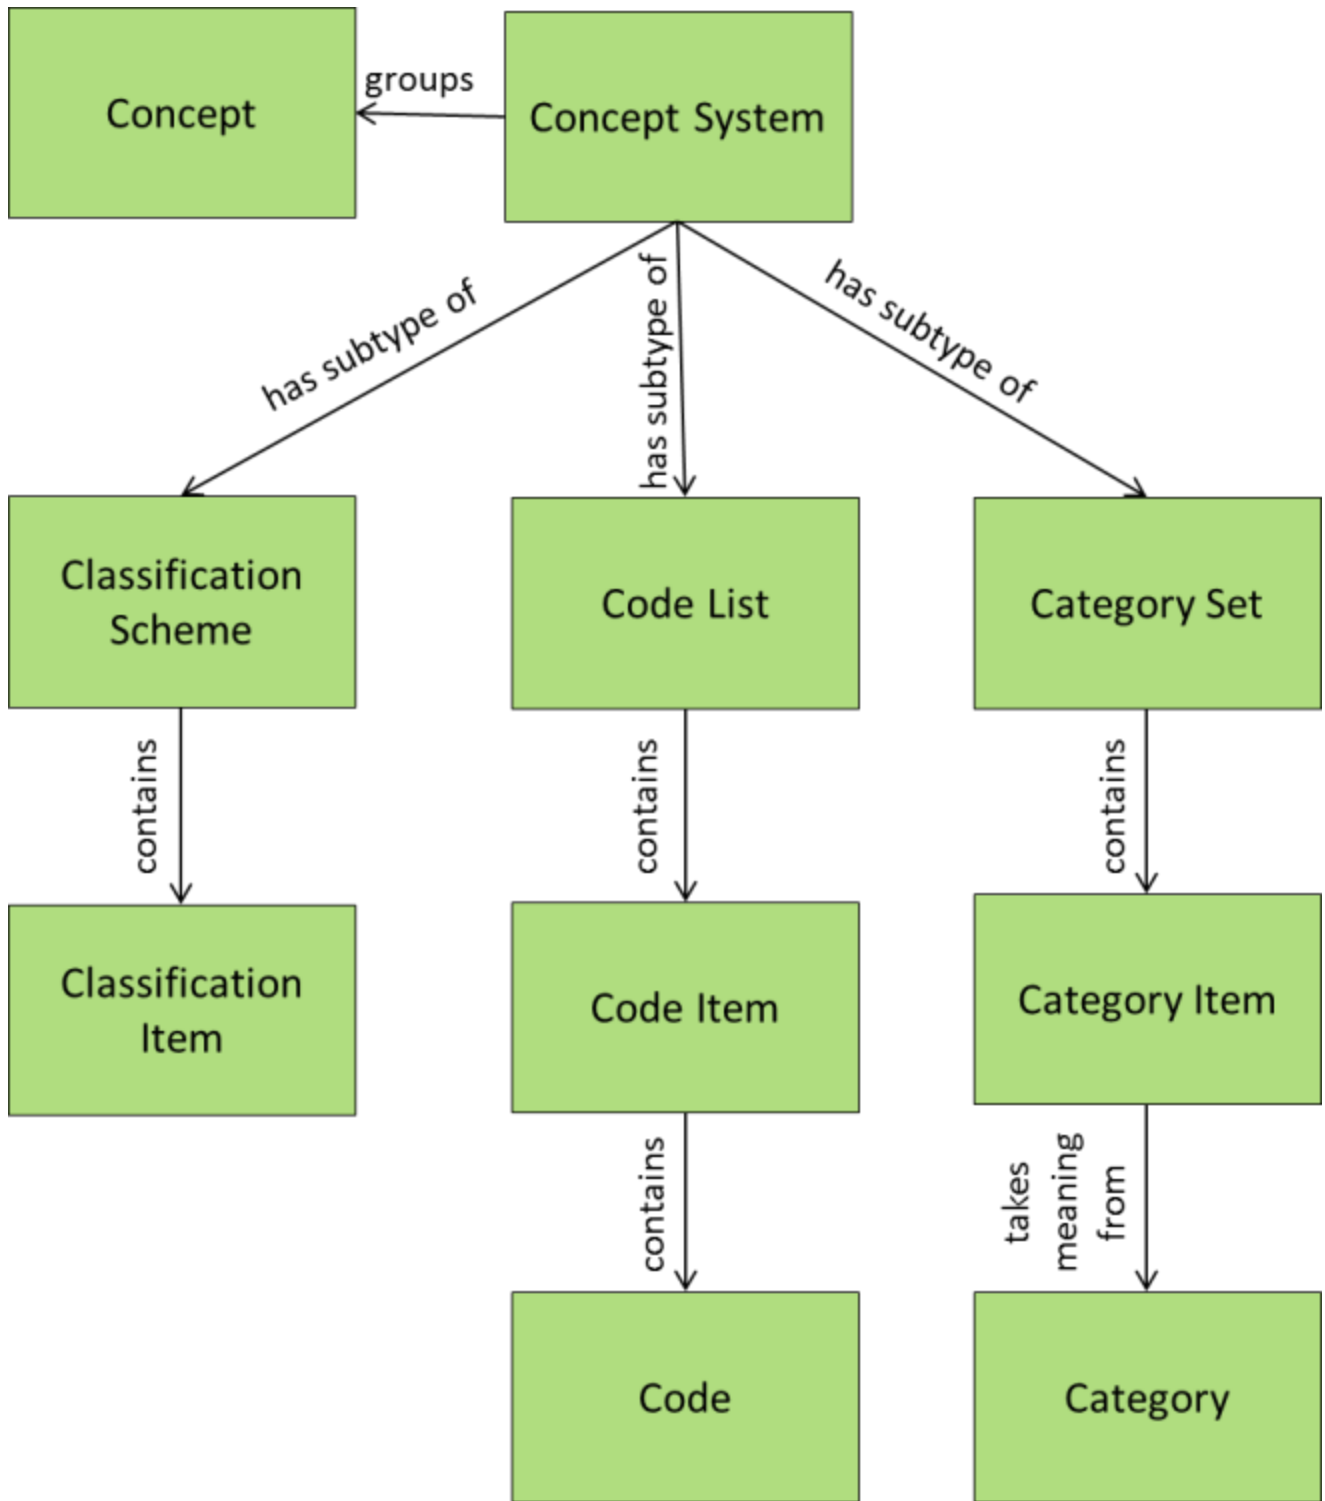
Concept

groups

Concept System

has subtype of

has subtype of

has subtype of

Classification Scheme

Code List

Category Set

contains

contains

contains

Classification Item

Code Item

Category Item

contains

takes meaning from

Code

Category